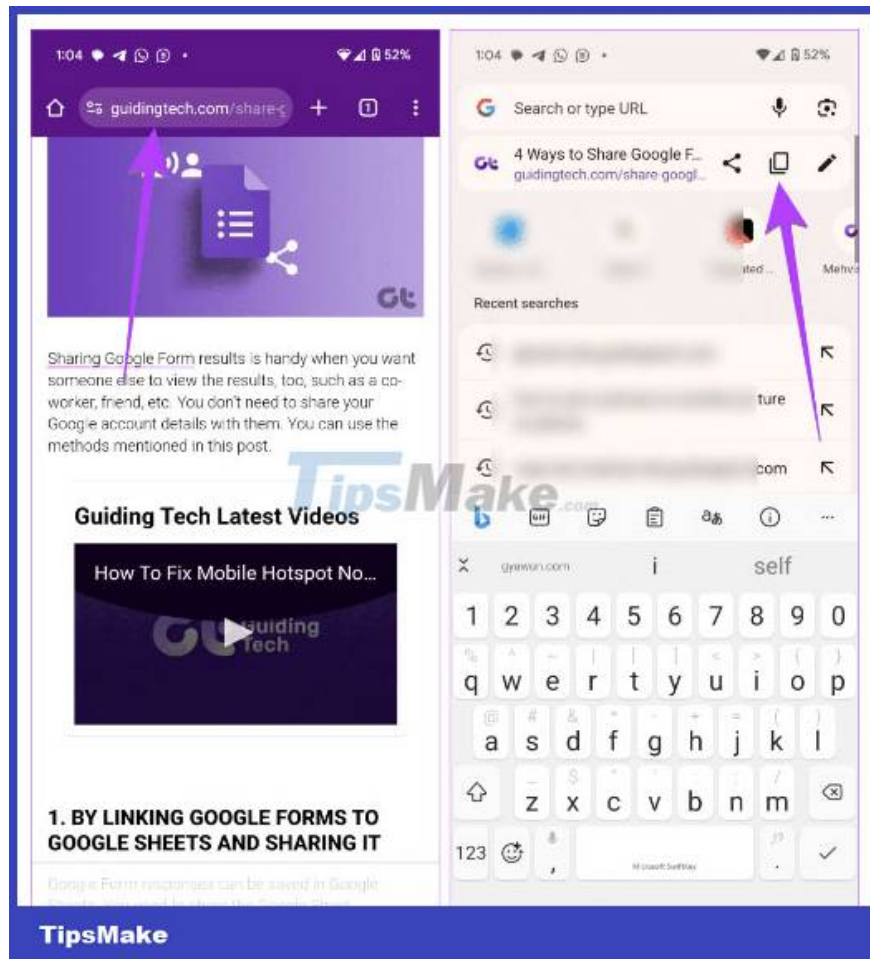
1:04 52%

guidingtech.com/share-g

1

Sharing Google Form results is handy when you want someone else to view the results, too, such as a co-worker, friend, etc. You don't need to share your Google account details with them. You can use the methods mentioned in this post.

Guiding Tech Latest Videos

How To Fix Mobile Hotspot No...

Guiding Tech

1. BY LINKING GOOGLE FORMS TO GOOGLE SHEETS AND SHARING IT

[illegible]

1:04 52%

Search or type URL

4 Ways to Share Google F...
guidingtech.com/share-googl...

...ted ...

Mehv

Recent searches

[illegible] ture

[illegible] com

TipsMake.com

gyawun.com

i

self

| 1 | 2 | 3 | 4 | 5 | 6 | 7 | 8 | 9 | 0 |
|---|---|---|---|---|---|---|---|---|---|
| q | w | e | r | t | y | u | i | o | p |
| a | s | d | f | g | h | j | k | l | |
| | z | x | c | v | b | n | m | | |

123

Microsoft SwiftKey

TipsMake